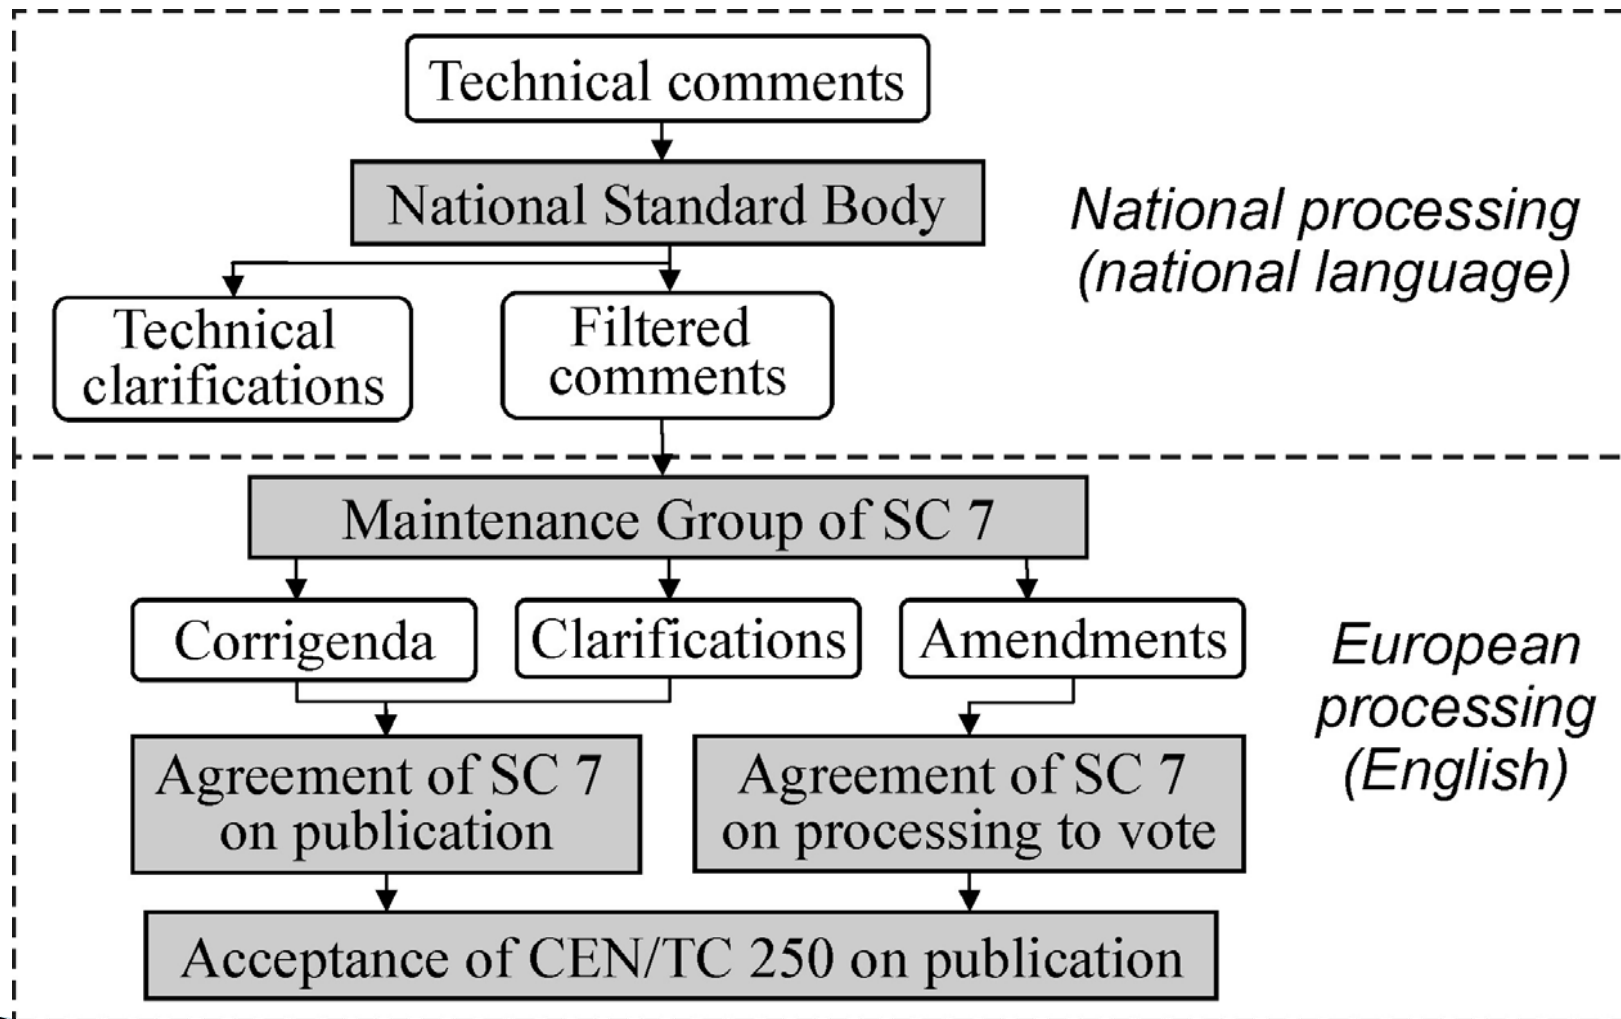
Technical comments

National Standard Body

National processing (national language)

Technical clarifications

Filtered comments

Maintenance Group of SC 7

Corrigenda

Clarifications

Amendments

European processing (English)

Agreement of SC 7 on publication

Agreement of SC 7 on processing to vote

Acceptance of CEN/TC 250 on publication